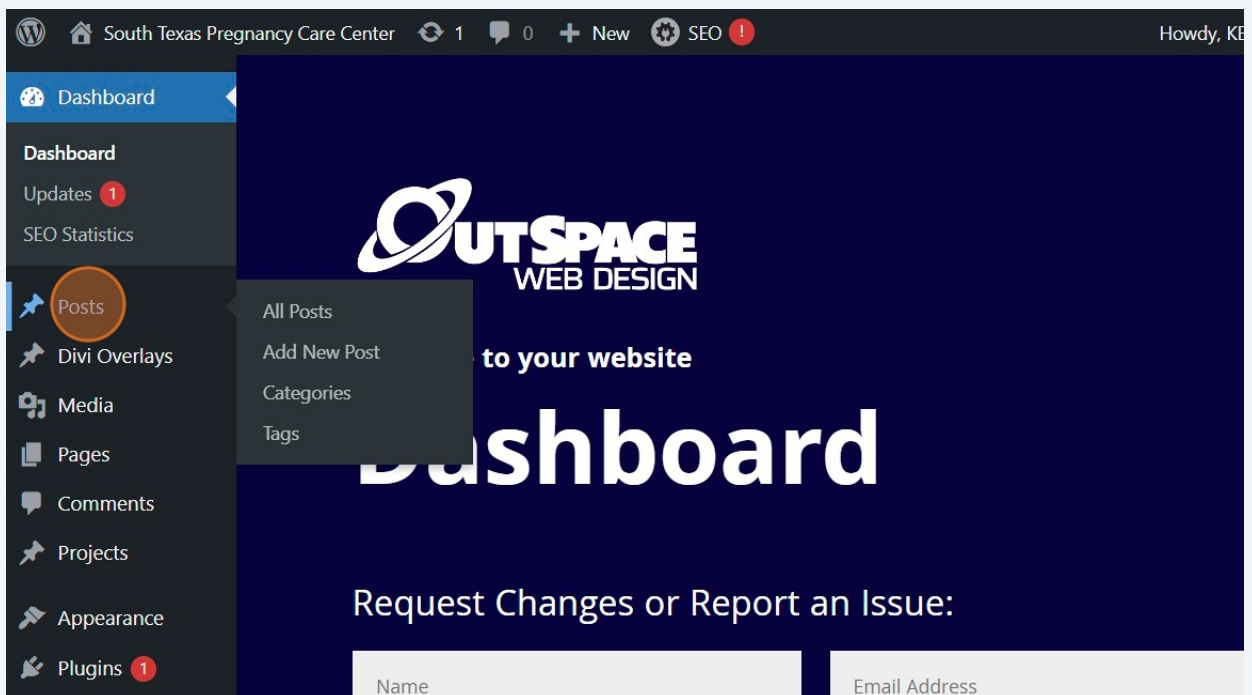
South Texas Pregnancy Care Center 1 0 New SEO ! Howdy, KE

Dashboard

Dashboard
Updates 1
SEO Statistics

Posts
Divi Overlays
Media
Pages
Comments
Projects
Appearance
Plugins 1

All Posts
Add New Post
Categories
Tags

OUTSPACE
WEB DESIGN

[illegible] to your website

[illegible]ashboard

Request Changes or Report an Issue:

Name

Email Address